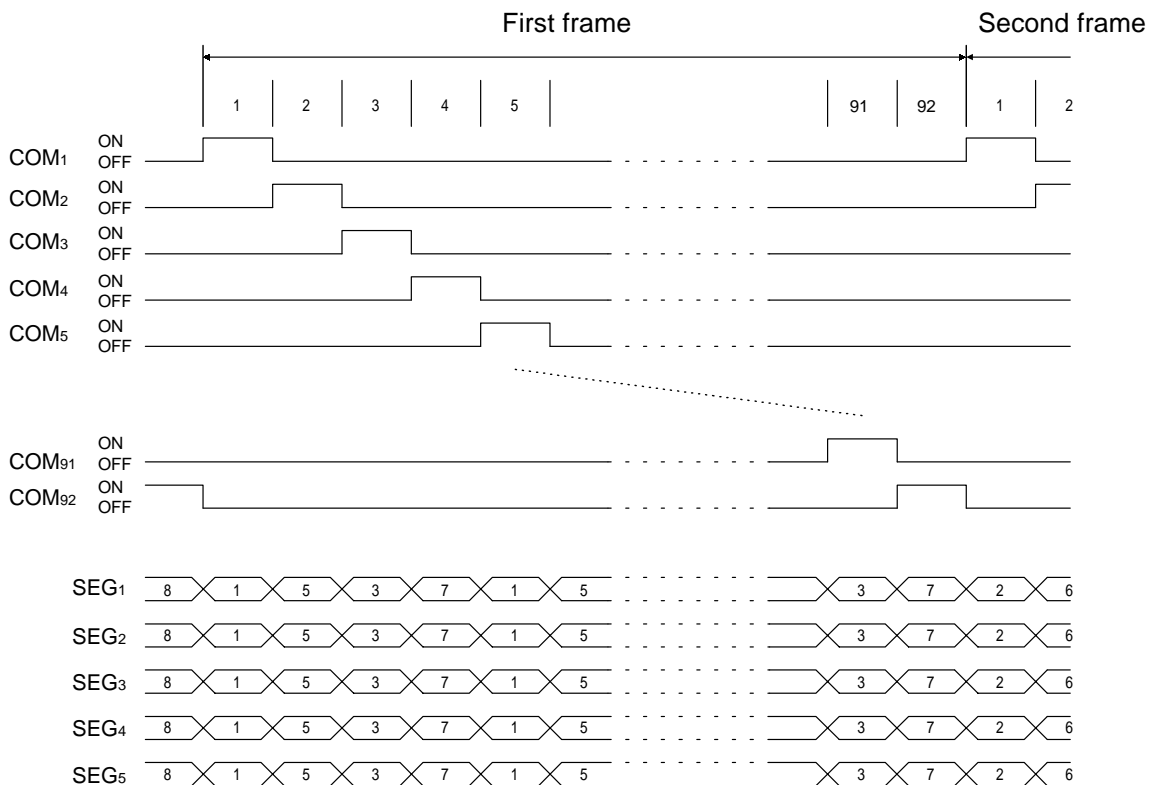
First frame

Second frame

1 2 3 4 5 91 92 1 2

$COM_1$ ON OFF

$COM_2$ ON OFF

$COM_3$ ON OFF

$COM_4$ ON OFF

$COM_5$ ON OFF

$COM_{91}$ ON OFF

$COM_{92}$ ON OFF

$SEG_1$ 8 1 5 3 7 1 5 3 7 2 6

$SEG_2$ 8 1 5 3 7 1 5 3 7 2 6

$SEG_3$ 8 1 5 3 7 1 5 3 7 2 6

$SEG_4$ 8 1 5 3 7 1 5 3 7 2 6

$SEG_5$ 8 1 5 3 7 1 5 3 7 2 6